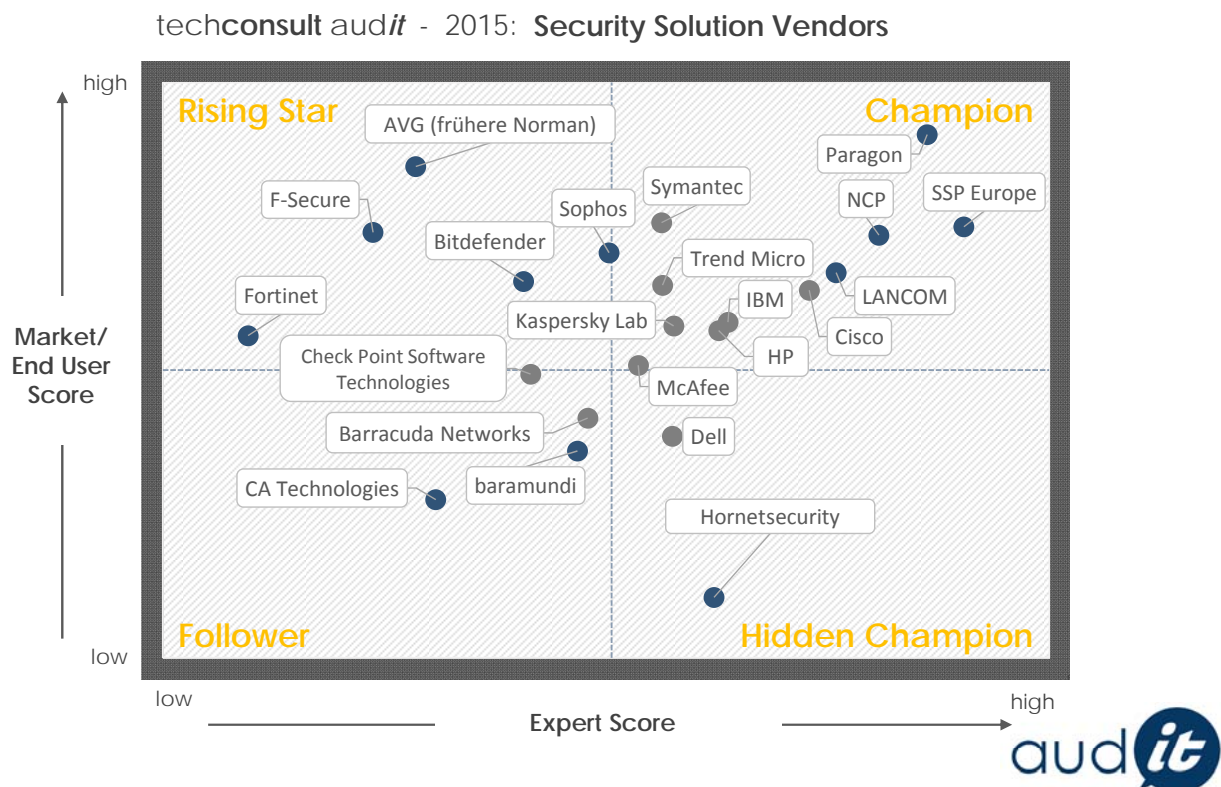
techconsult audit - 2015: Security Solution Vendors

high

Rising Star

Champion

AVG (frühere Norman)

Paragon

F-Secure

Symantec

Sophos

NCP

SSP Europe

Bitdefender

Trend Micro

Fortinet

IBM

LANCOM

Kaspersky Lab

Cisco

Market/ End User Score

Check Point Software Technologies

HP

McAfee

Barracuda Networks

Dell

CA Technologies

baramundi

Hornetsecurity

Follower

Hidden Champion

low

low

Expert Score

high

audit